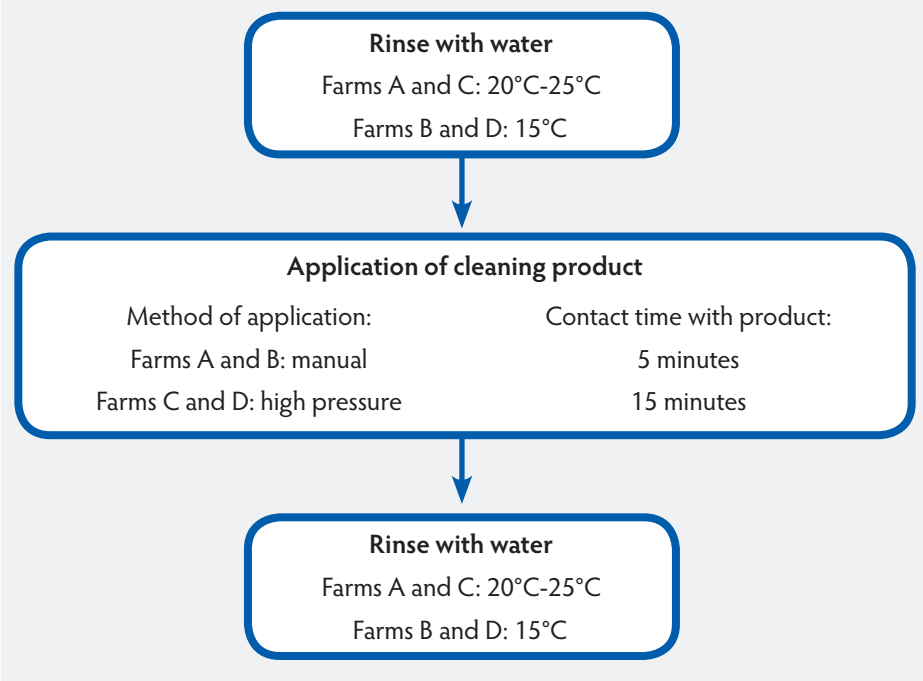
Rinse with water
Farms A and C: 20°C-25°C
Farms B and D: 15°C

Application of cleaning product
Method of application:
Farms A and B: manual
Farms C and D: high pressure

Contact time with product:
5 minutes
15 minutes

Rinse with water
Farms A and C: 20°C-25°C
Farms B and D: 15°C